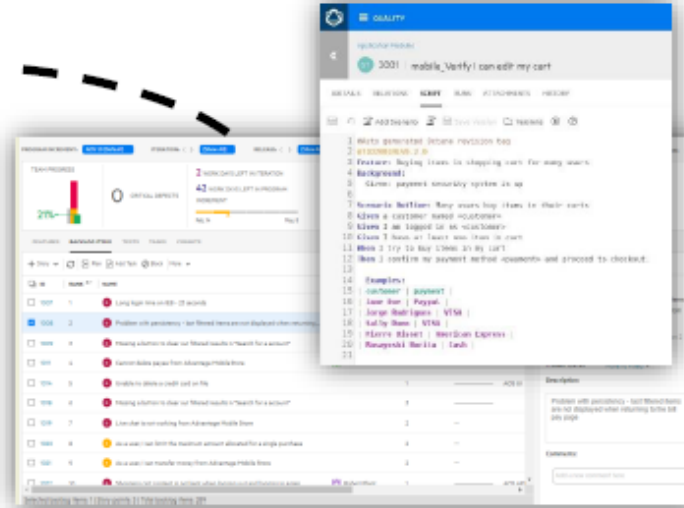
QUALITY

3001 | mobile_Verify I can edit my cart

DETAILS RELATIONS SCRIPT RUNS ATTACHMENTS HISTORY

Add Scenario Save Version Versions

1 #Auto generated Octane revision tag
2 @TID3001REV0.2.0
3 Feature: Buying items in shopping cart for many users
4 Background:
5 Given: payment security system is up
6
7 Scenario Outline: Many users buy items in their carts
8 Given a customer named <customer>
9 Given I am logged in as <customer>
10 Given I have at least one item in cart
11 When I try to buy items in my cart
12 Then I confirm my payment method <payment> and proceed to checkout
13
14 Examples:
15 | customer | payment |
16 | Jane Doe | Paypal |
17 | Jorge Rodrigues | VISA |
18 | Kathy Owens | VISA |
19 | Pierre Blavet | American Express |
20 | Masayoshi Morita | Cash |
21

TEAM PROGRESS

21%

0 CRITICAL DEFECTS

2 WORK DAYS LEFT IN ITERATION

42 WORK DAYS LEFT IN PROGRAM INCREMENT

FEATURES BACKLOG ITEMS TESTS TEAMS

1007 1 Long login time on iOS - 25 seconds
1008 2 Problem with persistency - last filtered items are not displayed when returning
1009 3 Missing a button to clear our filtered results in "Search for a account"
1011 4 Cannot delete passes from Advantage Mobile Store
1014 5 Unable to delete a credit card on file
1016 6 Missing a button to clear our filtered results in "Search for a account"
1019 7 Live chat is not working from Advantage Mobile Store
1020 8 As a user, I can limit the maximum amount allocated for a single purchase
1021 9 As a user I can transfer money from Advantage Mobile Store
1022 10 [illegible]

Description

Problem with persistency - last filtered items are not displayed when returning to the bill pay page

Comments